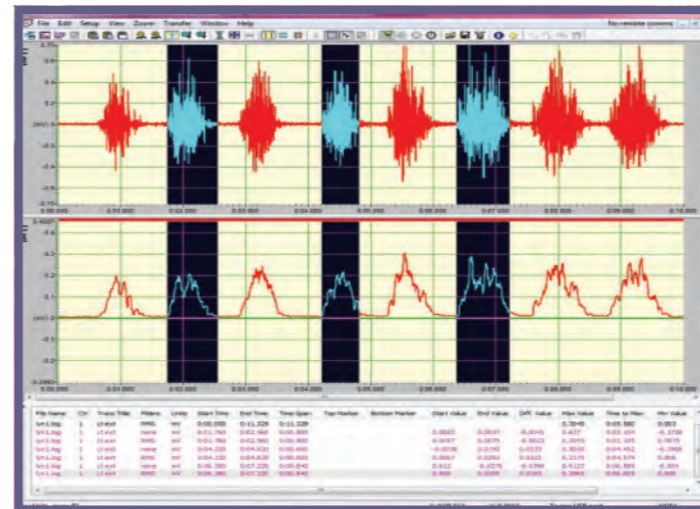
File Edit Setup View Zoom Transfer Window Help

No remote comms

0.75
0.5
0.25
0
-0.25
-0.5
-0.75

0:00.000 0:01.000 0:02.000 0:03.000 0:04.000 0:05.000 0:06.000 0:07.000 0:08.000 0:09.000 0:10.000

0.4
0.3
0.2
0.1
0
-0.1
-0.2
-0.3

0:00.000 0:01.000 0:02.000 0:03.000 0:04.000 0:05.000 0:06.000 0:07.000 0:08.000 0:09.000 0:10.000

| File Name | Ch | Trace Title | Filters | Units | Start Time | End Time | Time Span | Top Marker | Bottom Marker | Start Value | End Value | Diff. Value | Max Value | Time to Max | Min Value |
|---|---|---|---|---|---|---|---|---|---|---|---|---|---|---|---|
| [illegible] | 1 | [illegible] | RMS | mV | 0:00.000 | 0:11.328 | 0:11.328 | | | | | | 0.3845 | 0:05.980 | 0.003 |
| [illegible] | 1 | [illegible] | none | mV | 0:01.740 | 0:02.580 | 0:00.800 | | | 0.0003 | 0.0037 | -0.0045 | 0.437 | 0:02.104 | -0.3730 |
| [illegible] | 1 | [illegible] | RMS | mV | 0:01.780 | 0:02.580 | 0:00.800 | | | 0.0057 | 0.0075 | -0.0023 | 0.2055 | 0:02.105 | 0.0075 |
| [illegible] | 1 | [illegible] | none | mV | 0:04.220 | 0:04.620 | 0:00.400 | | | -0.0038 | 0.0193 | 0.0231 | 0.3038 | 0:04.452 | -0.2908 |
| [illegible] | 1 | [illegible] | RMS | mV | 0:04.220 | 0:04.620 | 0:00.400 | | | 0.0067 | 0.0282 | 0.0215 | 0.2175 | 0:04.574 | 0.008 |
| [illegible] | 1 | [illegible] | none | mV | 0:06.380 | 0:07.220 | 0:00.840 | | | 0.012 | -0.0278 | -0.0398 | 0.4127 | 0:06.885 | -0.304 |
| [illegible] | 1 | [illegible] | RMS | mV | 0:06.380 | 0:07.220 | 0:00.840 | | | 0.008 | 0.0255 | 0.0165 | 0.2865 | 0:06.803 | 0.008 |